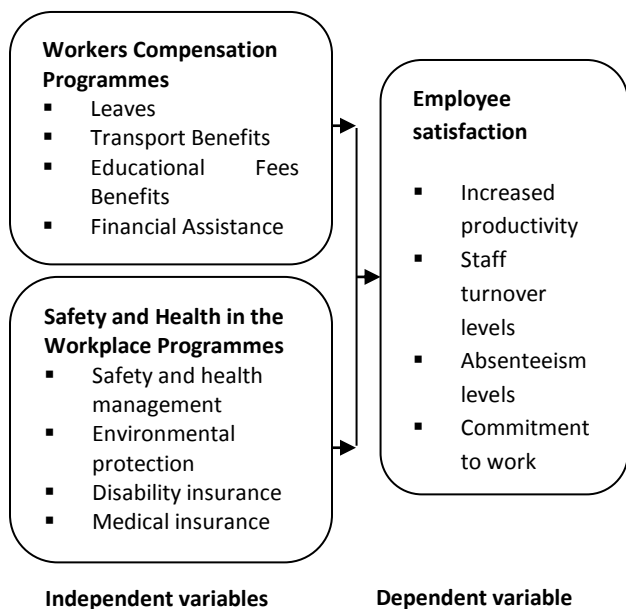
**Workers Compensation Programmes**
- Leaves
- Transport Benefits
- Educational Fees Benefits
- Financial Assistance

**Safety and Health in the Workplace Programmes**
- Safety and health management
- Environmental protection
- Disability insurance
- Medical insurance

**Employee satisfaction**
- Increased productivity
- Staff turnover levels
- Absenteeism levels
- Commitment to work

**Independent variables**

**Dependent variable**